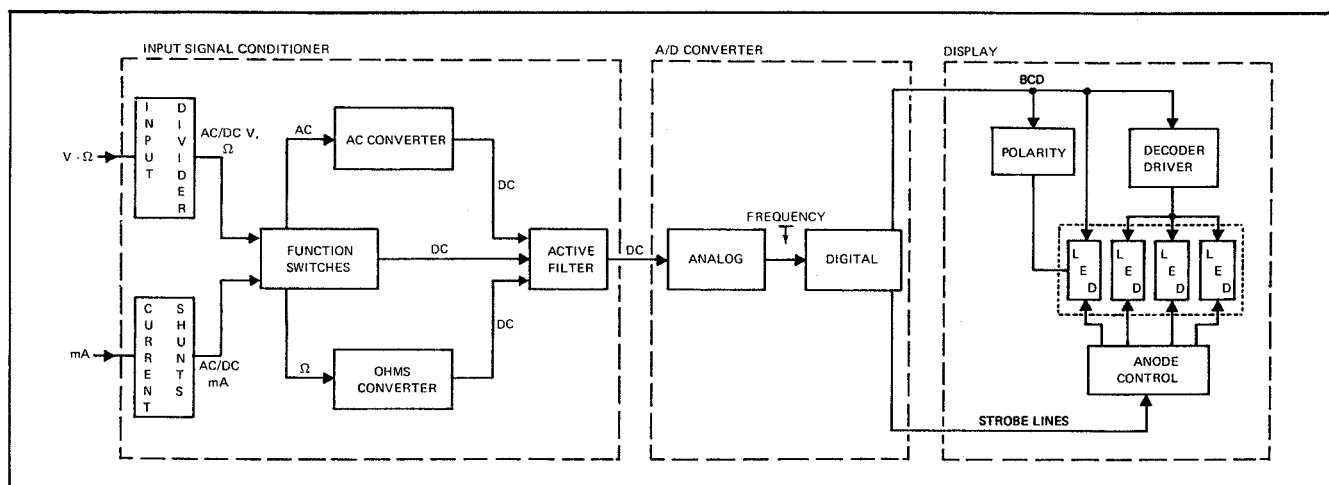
INPUT SIGNAL CONDITIONER

A/D CONVERTER

DISPLAY

V · Ω

INPUT DIVIDER

AC/DC V, Ω

mA

CURRENT SHUNTS

AC/DC mA

AC

AC CONVERTER

DC

FUNCTION SWITCHES

DC

Ω

OHMS CONVERTER

DC

ACTIVE FILTER

DC

ANALOG

FREQUENCY

DIGITAL

BCD

POLARITY

DECODER DRIVER

LED

LED

LED

LED

ANODE CONTROL

STROBE LINES